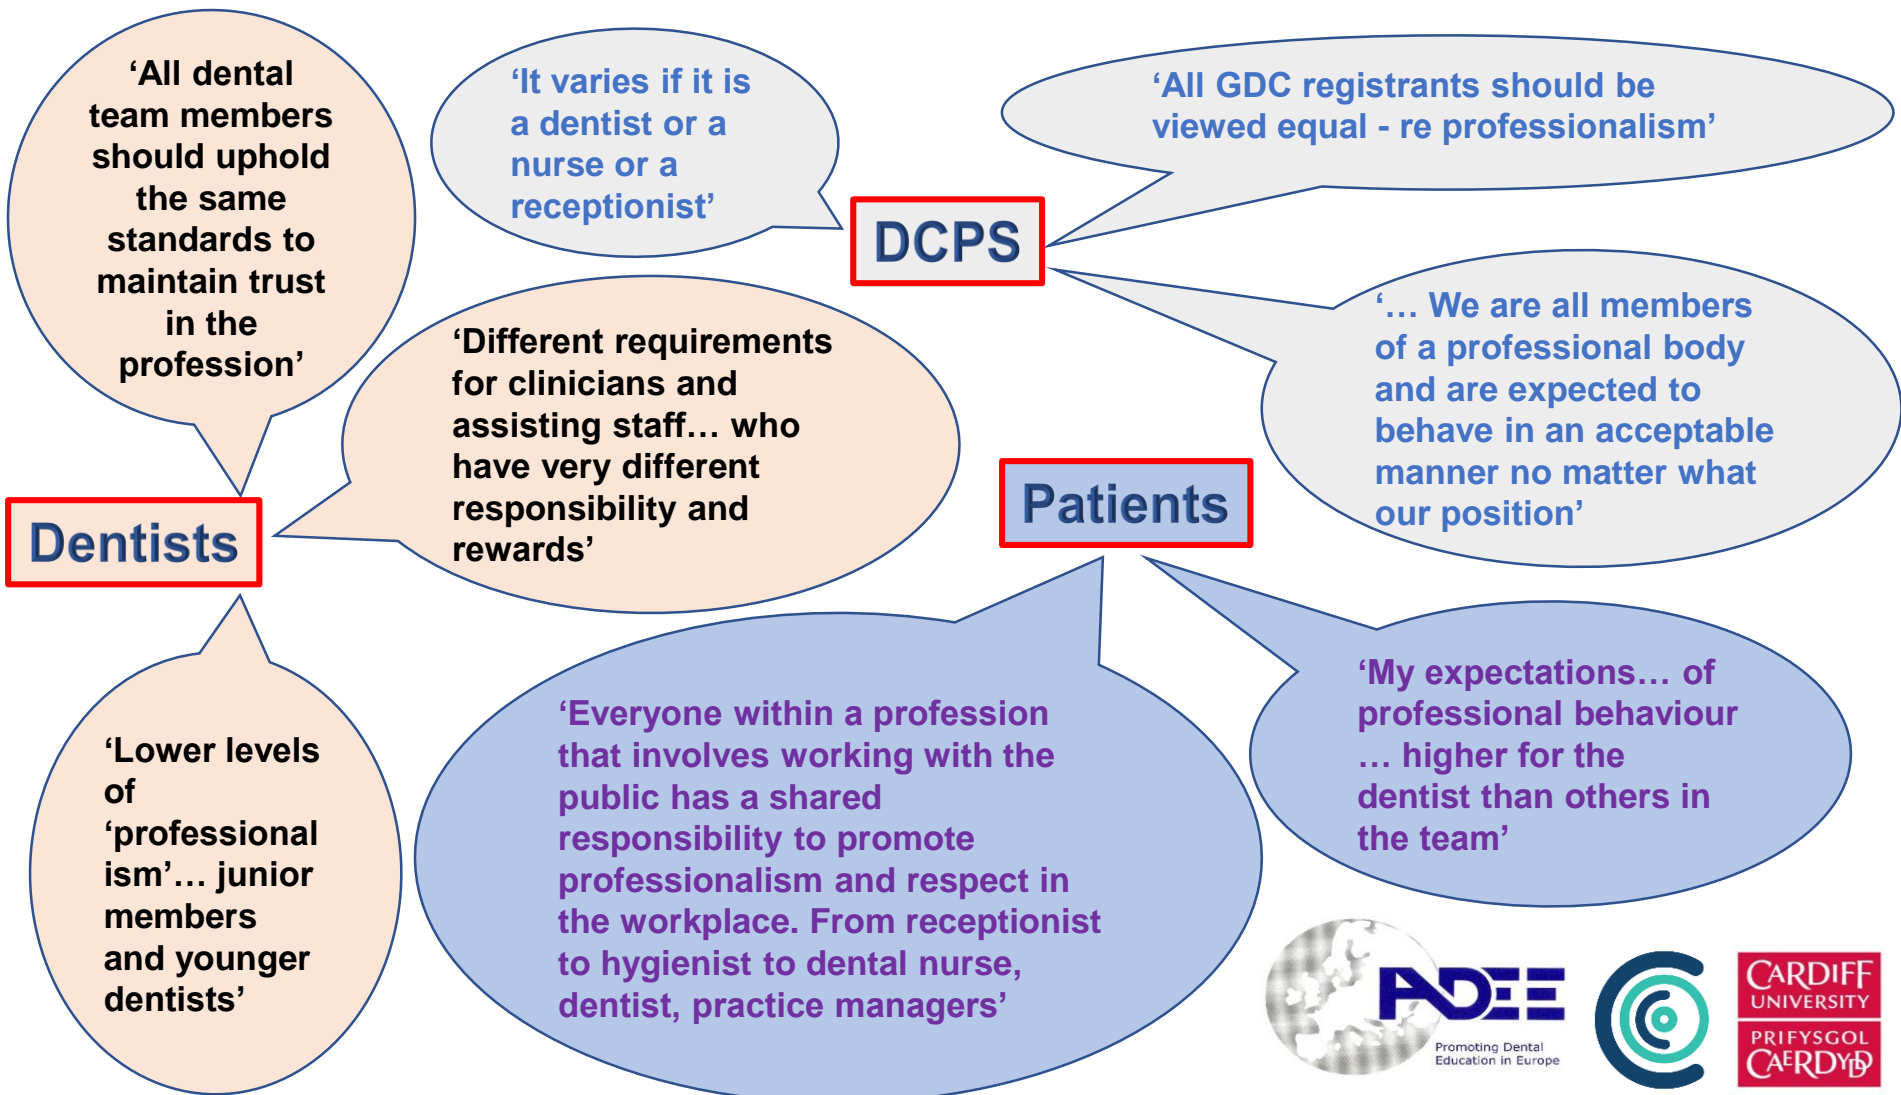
‘All dental team members should uphold the same standards to maintain trust in the profession’

‘It varies if it is a dentist or a nurse or a receptionist’

‘All GDC registrants should be viewed equal - re professionalism’

DCPS

‘Different requirements for clinicians and assisting staff… who have very different responsibility and rewards’

‘… We are all members of a professional body and are expected to behave in an acceptable manner no matter what our position’

Dentists

Patients

‘Lower levels of ‘professional ism’… junior members and younger dentists’

‘Everyone within a profession that involves working with the public has a shared responsibility to promote professionalism and respect in the workplace. From receptionist to hygienist to dental nurse, dentist, practice managers’

‘My expectations… of professional behaviour … higher for the dentist than others in the team’

ADEE
Promoting Dental Education in Europe

CARDIFF UNIVERSITY
PRIFYSGOL CAERDYDD